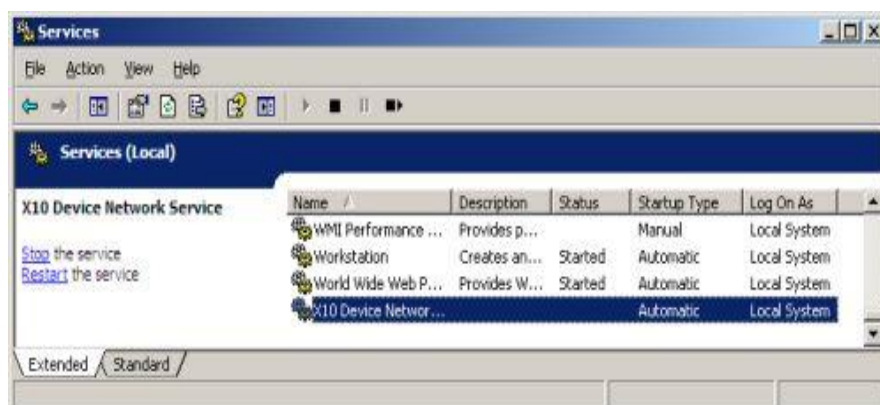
Services

File Action View Help

Services (Local)

X10 Device Network Service

Stop the service
Restart the service

| Name | Description | Status | Startup Type | Log On As |
|---|---|---|---|---|
| WMI Performance ... | Provides p... | | Manual | Local System |
| Workstation | Creates an... | Started | Automatic | Local System |
| World Wide Web P... | Provides W... | Started | Automatic | Local System |
| X10 Device Networ... | | | Automatic | Local System |

Extended Standard